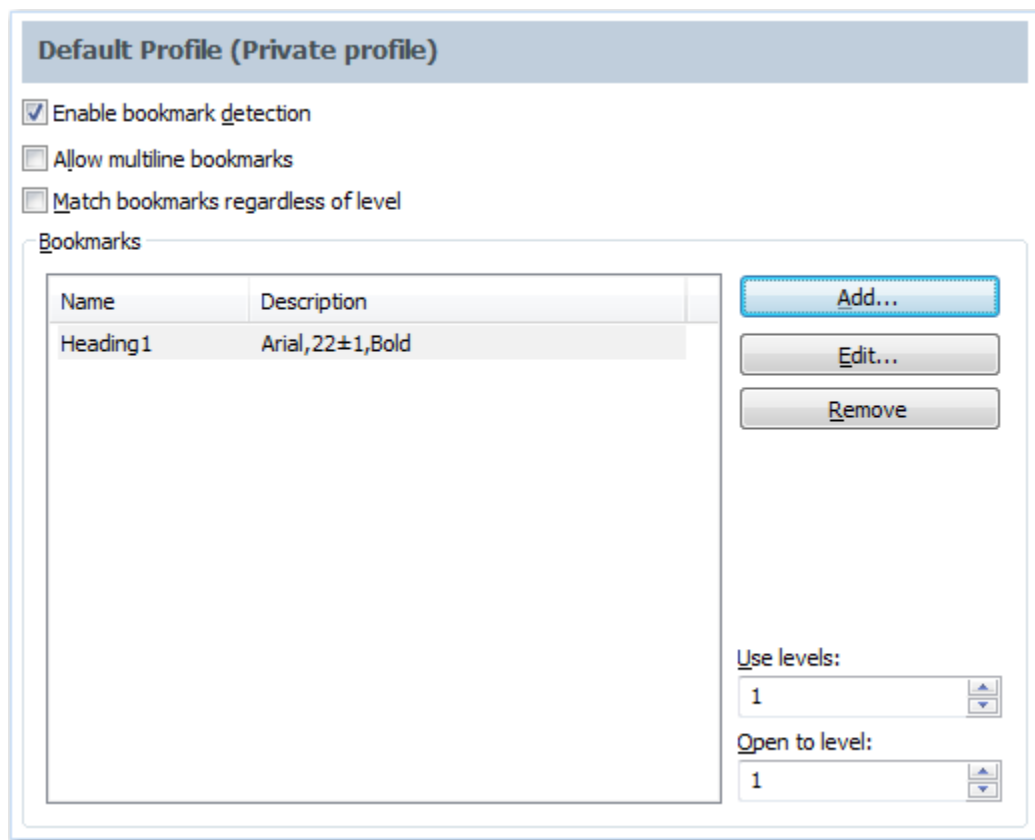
Default Profile (Private profile)

Enable bookmark detection

Allow multiline bookmarks

Match bookmarks regardless of level

Bookmarks

| Name | Description |
|---|---|
| Heading1 | Arial,22±1,Bold |

Add...

Edit...

Remove

Use levels:

1

Open to level:

1